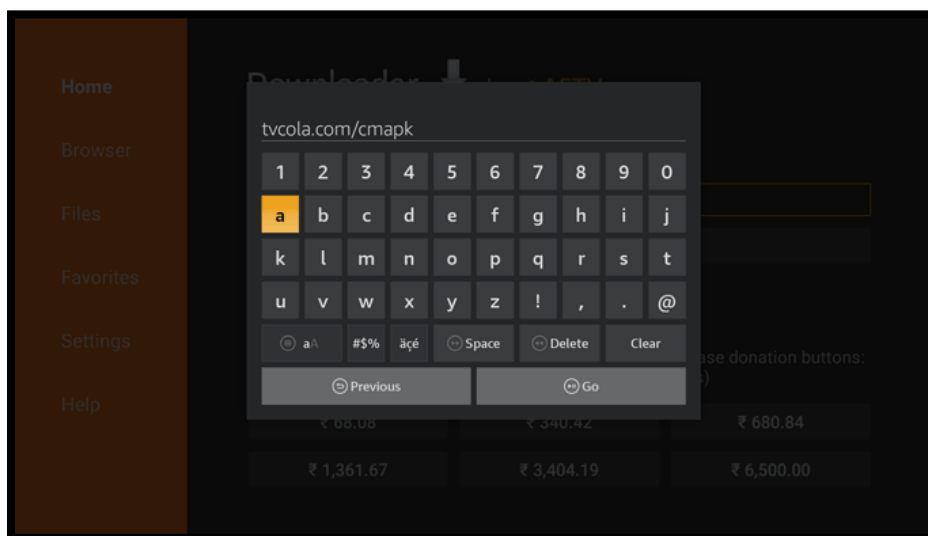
Home

Browser

Files

Favorites

Settings

Help

Downloader

tvcola.com/cmapk

1 2 3 4 5 6 7 8 9 0
a b c d e f g h i j
k l m n o p q r s t
u v w x y z ! , . @

aA #$% äçé Space Delete Clear

Previous Go

ase donation buttons:

₹ 68.08 ₹ 340.42 ₹ 680.84

₹ 1,361.67 ₹ 3,404.19 ₹ 6,500.00